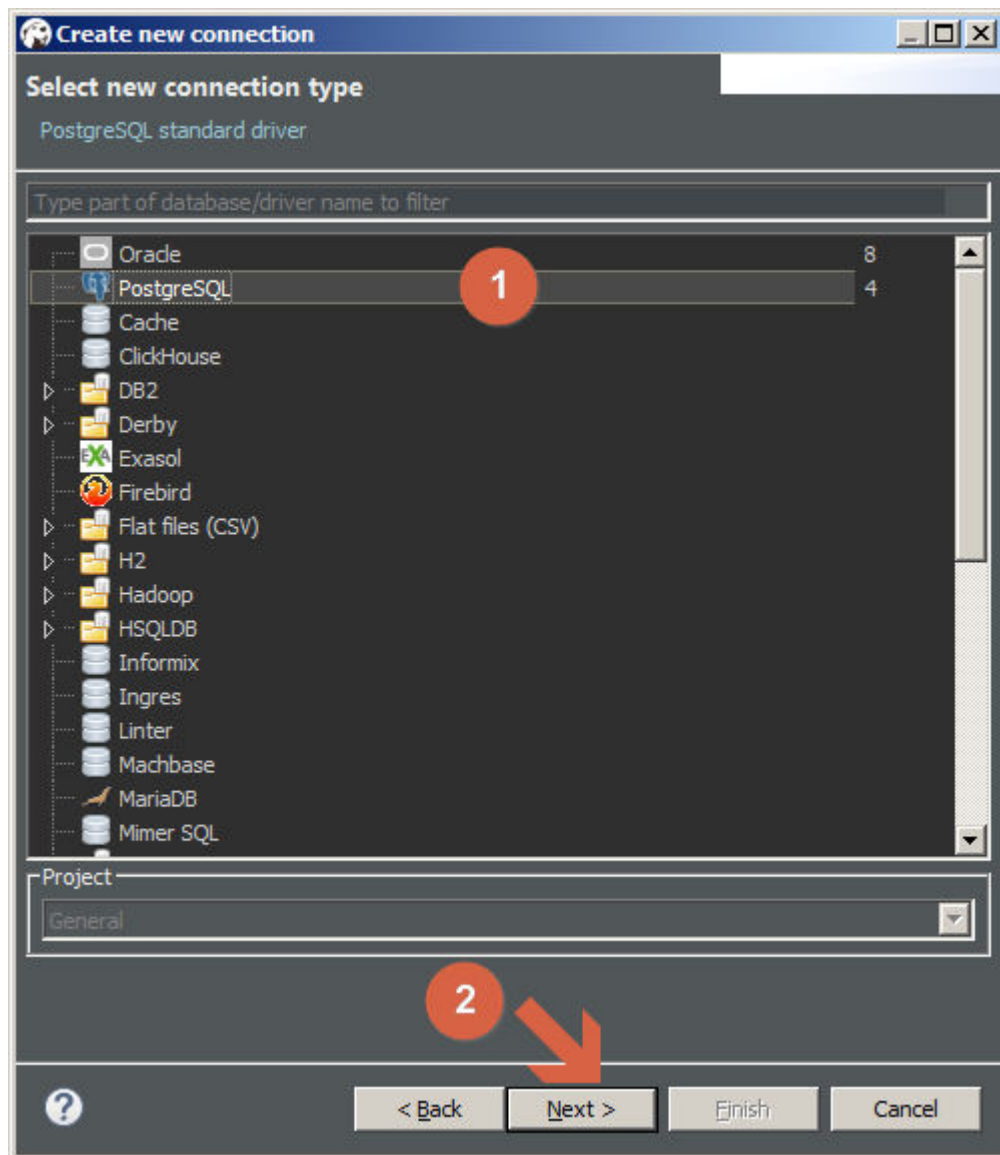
Create new connection

Select new connection type

PostgreSQL standard driver

Type part of database/driver name to filter

Oracle 8
PostgreSQL 4
Cache
ClickHouse
DB2
Derby
Exasol
Firebird
Flat files (CSV)
H2
Hadoop
HSQLDB
Informix
Ingres
Linter
Machbase
MariaDB
Mimer SQL

1

Project

General

2

?

< Back

Next >

Finish

Cancel